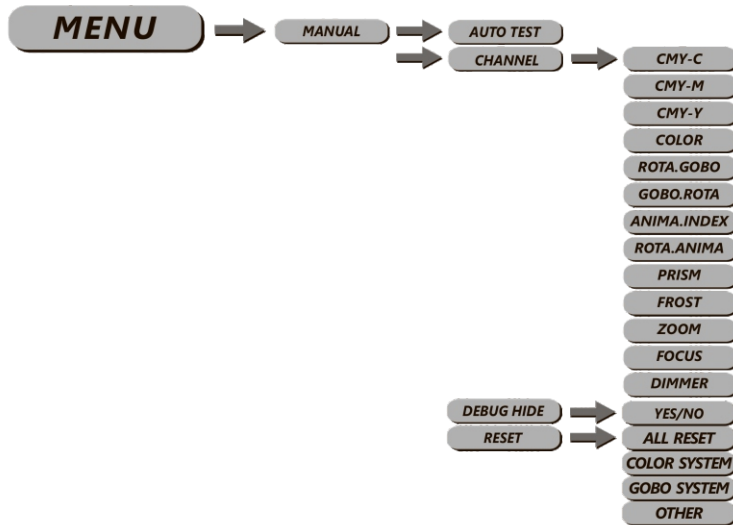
MENU

MANUAL

AUTO TEST

CHANNEL

CMY-C

CMY-M

CMY-Y

COLOR

ROTA.GOBO

GOBO.ROTA

ANIMA.INDEX

ROTA.ANIMA

PRISM

FROST

ZOOM

FOCUS

DIMMER

DEBUG HIDE

YES/NO

RESET

ALL RESET

COLOR SYSTEM

GOBO SYSTEM

OTHER